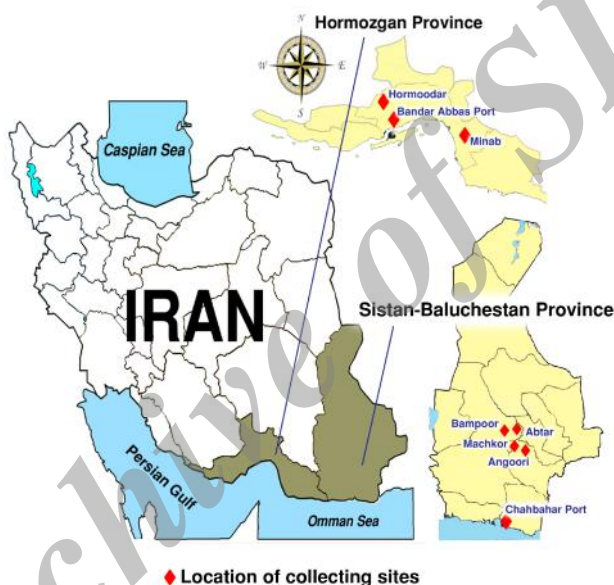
Hormozgan Province

N
W
E
S

Hormoodar
Bandar Abbas Port
Minab

Caspian Sea

IRAN

Sistan-Baluchestan Province

Bampoor
Abtar
Machkor
Angoori

Chahbahar Port

Persian Gulf

Omman Sea

Location of collecting sites

Archive of SID